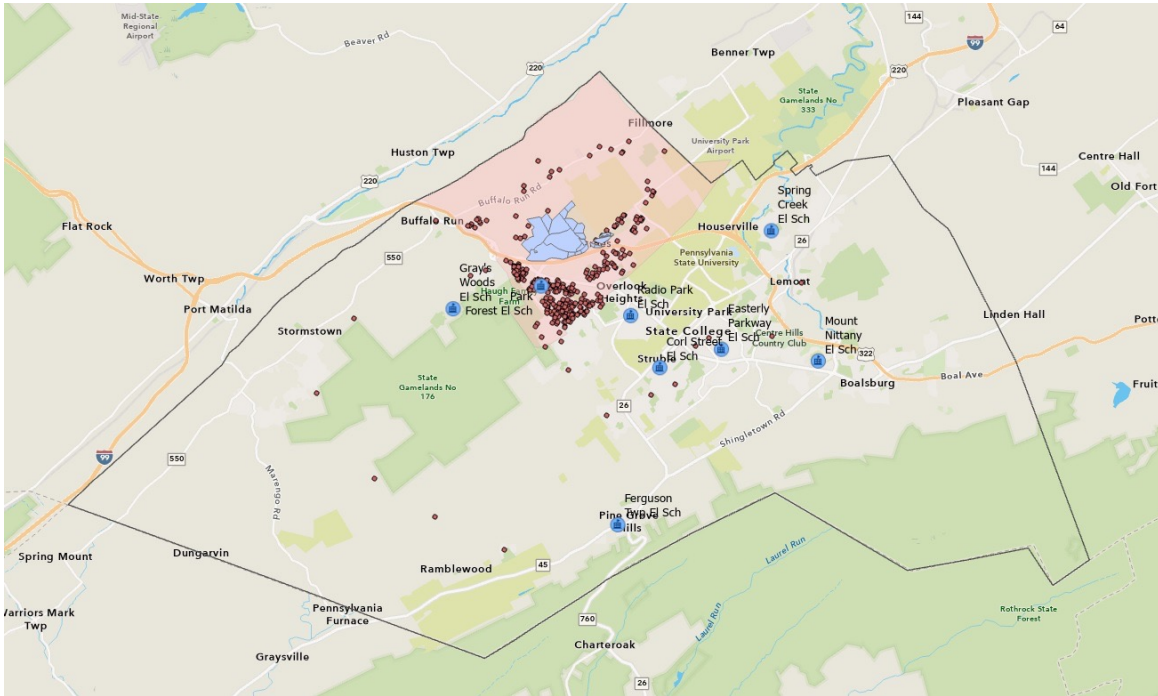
Mid-State Regional Airport
Beaver Rd
220
144
64
99
Benner Twp
220
State Gamelands No 333
Pleasant Gap
Fillmore
University Park Airport
Huston Twp
144
Centre Hall
220
Old Fort
Buffalo Run Rd
Spring Creek El Sch
Flat Rock
Buffalo Run
Houserville
26
550
Pennsylvania State University
Worth Twp
Gray's Woods El Sch
Park Forest El Sch
Haugh Family Farm
Overlook Heights
Radio Park El Sch
Lemont
Port Matilda
University Park
Easterly Parkway El Sch
Linden Hall
Stormstown
State College
Centre Hills Country Club
Mount Nittany El Sch
Potte
Corl Street El Sch
322
State Gamelands No 176
Boalsburg
Boal Ave
Fruit
Strube El Sch
26
Shingletown Rd
99
550
Marengo Rd
Ferguson Twp El Sch
Pine Grove Mills
Laurel Run
Spring Mount
Dungarvin
45
Ramblewood
Rothrock State Forest
Warriors Mark Twp
Laurel Run
Pennsylvania Furnace
760
Charteroak
Graysville
26